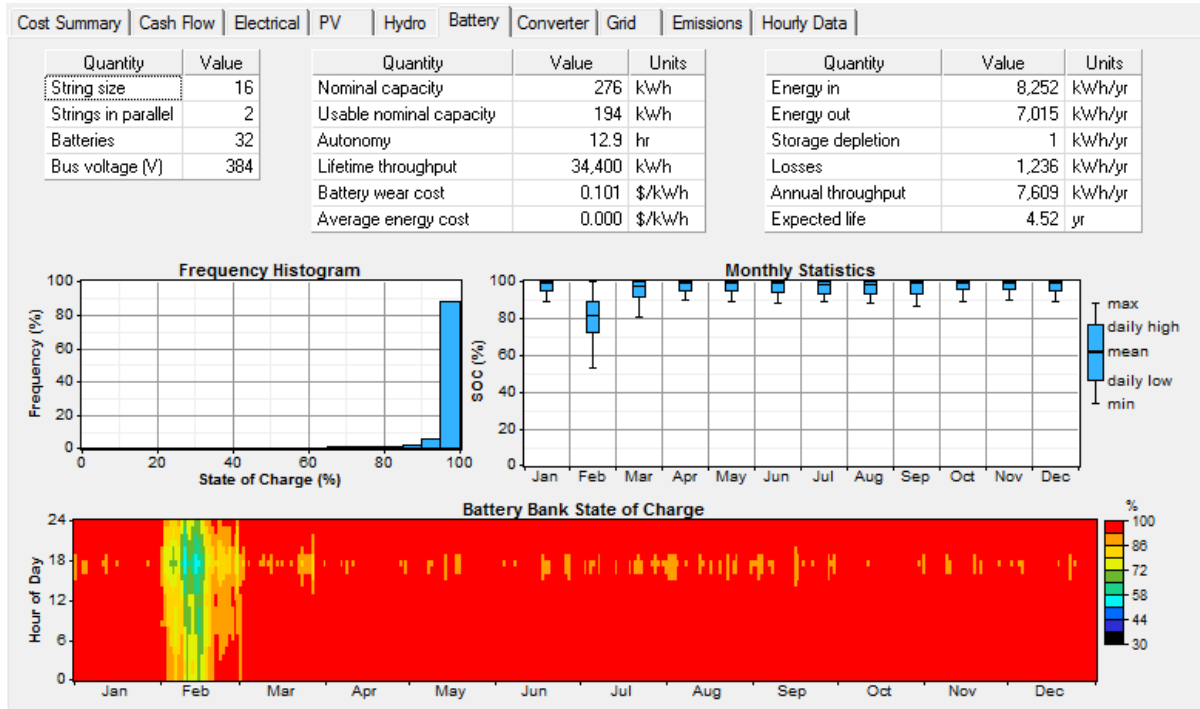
Cost Summary | Cash Flow | Electrical | PV | Hydro | Battery | Converter | Grid | Emissions | Hourly Data

| Quantity | Value |
|---|---|
| String size | 16 |
| Strings in parallel | 2 |
| Batteries | 32 |
| Bus voltage (V) | 384 |

| Quantity | Value | Units |
|---|---|---|
| Nominal capacity | 276 | kWh |
| Usable nominal capacity | 194 | kWh |
| Autonomy | 12.9 | hr |
| Lifetime throughput | 34,400 | kWh |
| Battery wear cost | 0.101 | $/kWh |
| Average energy cost | 0.000 | $/kWh |

| Quantity | Value | Units |
|---|---|---|
| Energy in | 8,252 | kWh/yr |
| Energy out | 7,015 | kWh/yr |
| Storage depletion | 1 | kWh/yr |
| Losses | 1,236 | kWh/yr |
| Annual throughput | 7,609 | kWh/yr |
| Expected life | 4.52 | yr |

Frequency Histogram
Frequency (%)
100
80
60
40
20
0
0 20 40 60 80 100
State of Charge (%)

Monthly Statistics
SOC (%)
100
80
60
40
20
0
Jan Feb Mar Apr May Jun Jul Aug Sep Oct Nov Dec
max
daily high
mean
daily low
min

Battery Bank State of Charge
Hour of Day
24
18
12
6
0
Jan Feb Mar Apr May Jun Jul Aug Sep Oct Nov Dec
%
100
86
72
58
44
30